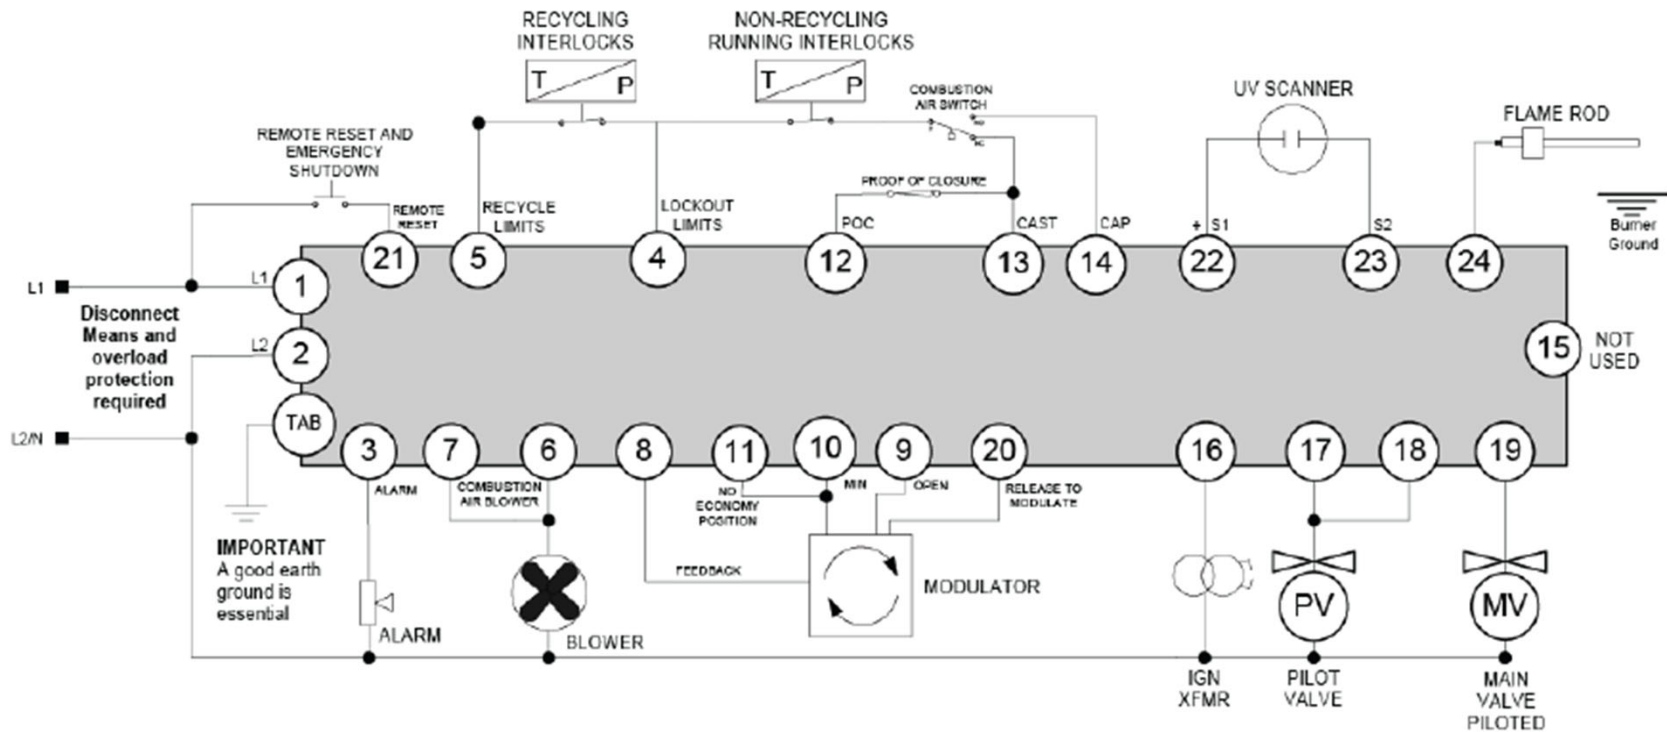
RECYCLING INTERLOCKS

T P

NON-RECYCLING RUNNING INTERLOCKS

T P

COMBUSTION AIR SWITCH

UV SCANNER

FLAME ROD

REMOTE RESET AND EMERGENCY SHUTDOWN

PROOF OF CLOSURE

Burner Ground

REMOTE RESET

RECYCLE LIMITS

LOCKOUT LIMITS

POC

CAST

CAP

+ S1

S2

21

5

4

12

13

14

22

23

24

L1

L1

1

Disconnect Means and overload protection required

L2

2

15

NOT USED

L2/N

TAB

3

7

6

8

11

10

9

20

16

17

18

19

ALARM

COMBUSTION AIR BLOWER

NO ECONOMY POSITION

MIN

OPEN

RELEASE TO MODULATE

FEEDBACK

MODULATOR

IMPORTANT
A good earth ground is essential

ALARM

BLOWER

PV

MV

IGN XFMR

PILOT VALVE

MAIN VALVE PILOTED